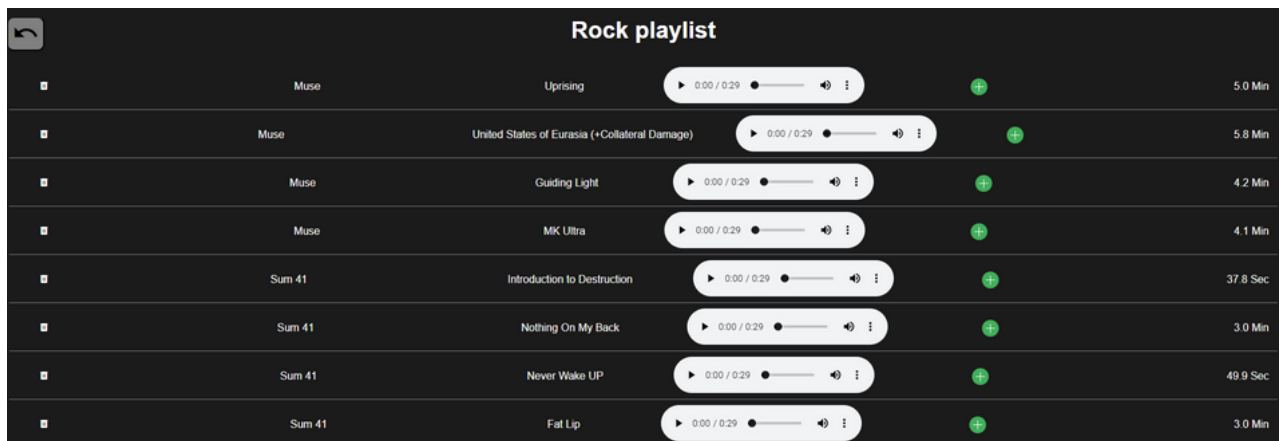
Rock playlist

| | | | | | |
|---|---|---|---|---|---|
| | Muse | Uprising | 0:00 / 0:29 | | 5.0 Min |
| | Muse | United States of Eurasia (+Collateral Damage) | 0:00 / 0:29 | | 5.8 Min |
| | Muse | Guiding Light | 0:00 / 0:29 | | 4.2 Min |
| | Muse | MK Ultra | 0:00 / 0:29 | | 4.1 Min |
| | Sum 41 | Introduction to Destruction | 0:00 / 0:29 | | 37.8 Sec |
| | Sum 41 | Nothing On My Back | 0:00 / 0:29 | | 3.0 Min |
| | Sum 41 | Never Wake UP | 0:00 / 0:29 | | 49.9 Sec |
| | Sum 41 | Fat Lip | 0:00 / 0:29 | | 3.0 Min |